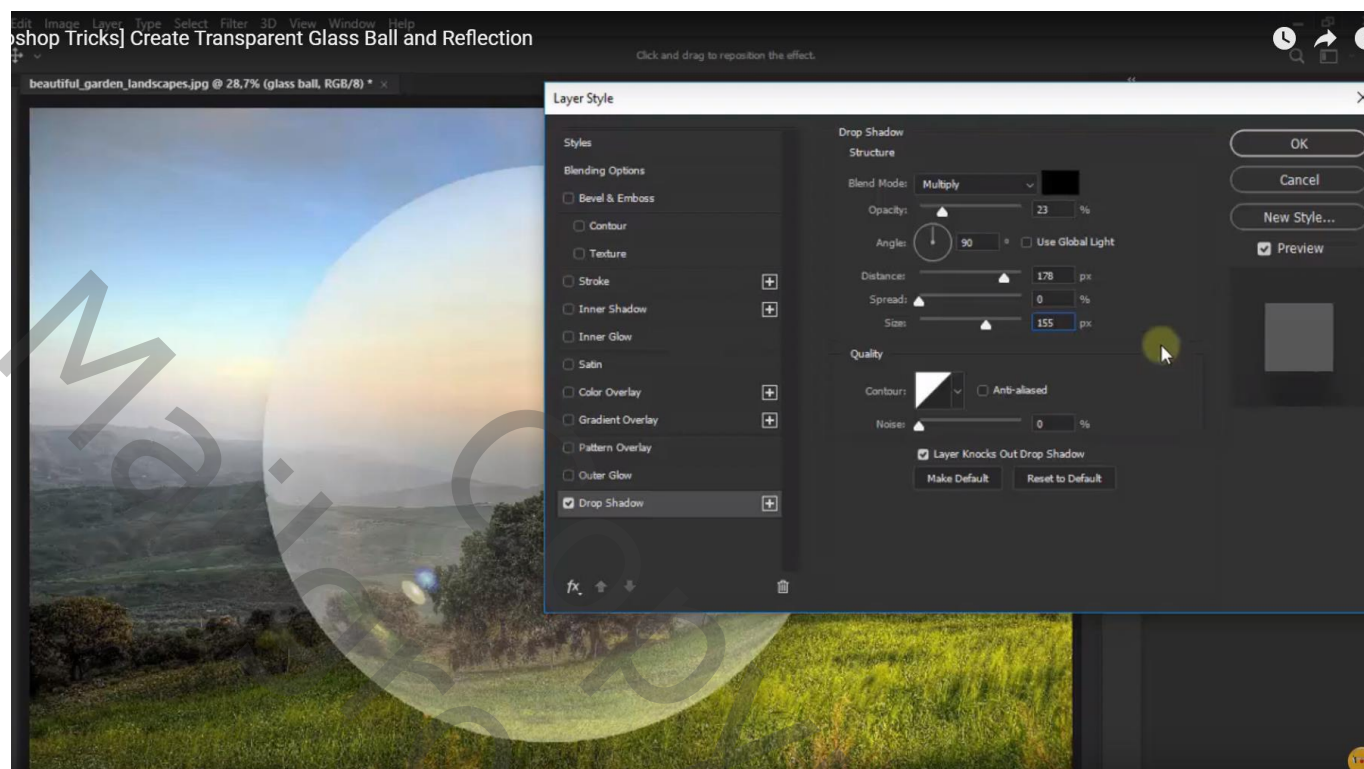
Edit Image Layer Type Select Filter 3D View Window Help

oshop Tricks] Create Transparent Glass Ball and Reflection

Click and drag to reposition the effect.

beautiful_garden_landscapes.jpg @ 28,7% (glass ball, RGB/8) * ×

Layer Style

Styles
Blending Options
Bevel & Emboss
Contour
Texture
Stroke
Inner Shadow
Inner Glow
Satin
Color Overlay
Gradient Overlay
Pattern Overlay
Outer Glow
Drop Shadow

fx

Drop Shadow
Structure
Blend Mode: Multiply
Opacity: 23 %
Angle: 90 ° Use Global Light
Distance: 178 px
Spread: 0 %
Size: 155 px

Quality
Contour: Anti-aliased
Noise: 0 %

Layer Knocks Out Drop Shadow
Make Default Reset to Default

OK
Cancel
New Style...
Preview